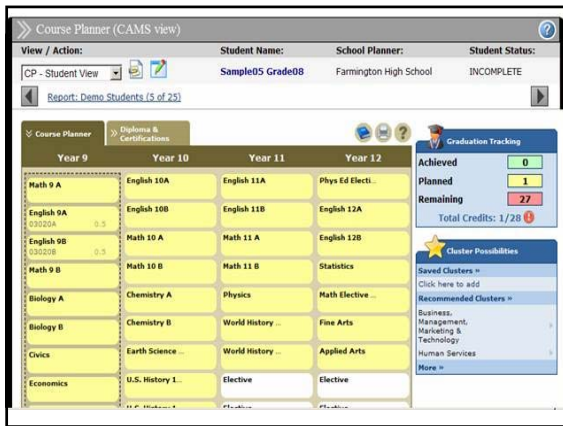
Course Planner (CAMS view)

View / Action: | Student Name: | School Planner: | Student Status:
CP - Student View | Sample05 Grade08 | Farmington High School | INCOMPLETE

Report: Demo Students (5 of 25)

Course Planner | Diploma & Certifications

| Year 9 | Year 10 | Year 11 | Year 12 |
|---|---|---|---|
| Math 9 A | English 10A | English 11A | Phys Ed Electi... |
| English 9A 03020A 0.5 | English 10B | English 11B | English 12A |
| English 9B 03020B 0.5 | Math 10 A | Math 11 A | English 12B |
| Math 9 B | Math 10 B | Math 11 B | Statistics |
| Biology A | Chemistry A | Physics | Math Elective ... |
| Biology B | Chemistry B | World History ... | Fine Arts |
| Civics | Earth Science ... | World History ... | Applied Arts |
| Economics | U.S. History 1... | Elective | Elective |
| | U.S. History 1 | Elective | Elective |

Graduation Tracking
Achieved 0
Planned 1
Remaining 27
Total Credits: 1/28

Cluster Possibilities
Saved Clusters »
Click here to add
Recommended Clusters »
Business, Management, Marketing & Technology
Human Services
More »